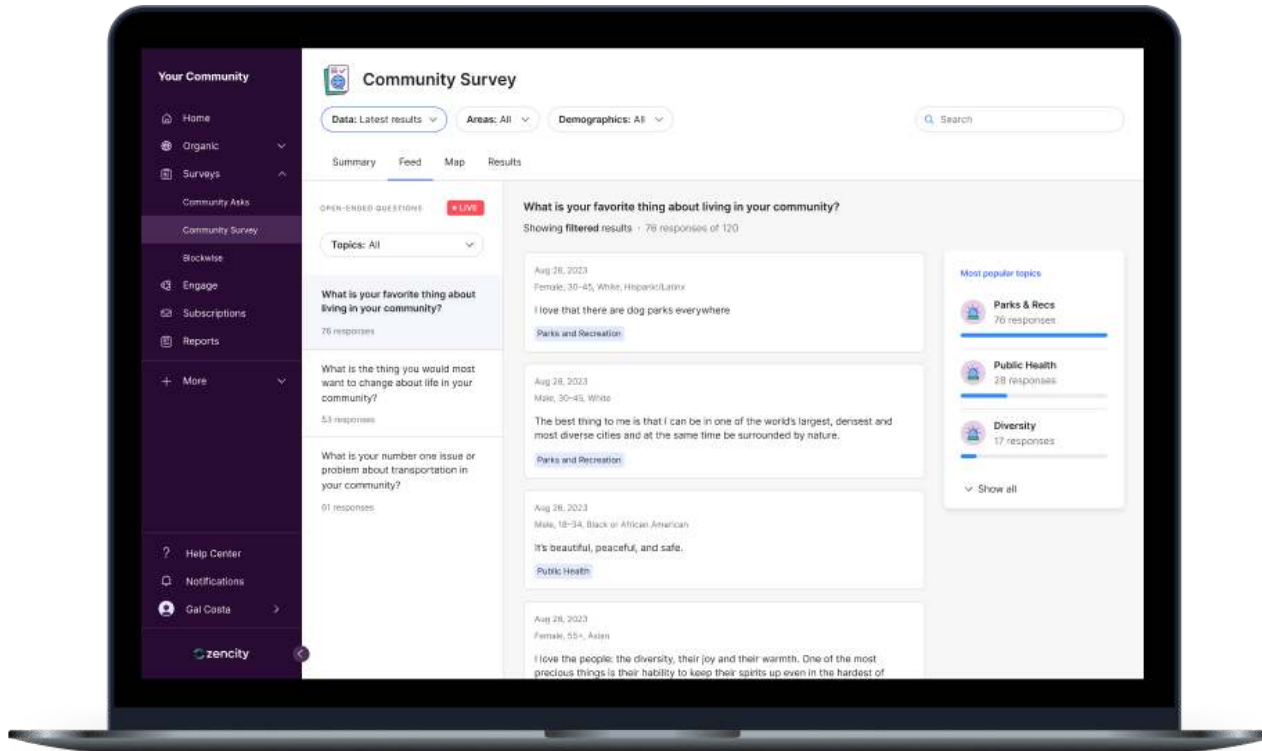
Your Community

Home
Organic
Surveys
Community Asks
Community Survey
Blockwise
Engage
Subscriptions
Reports
+ More

? Help Center
Notifications
Gal Costa

zencity

Community Survey

Data: Latest results
Areas: All
Demographics: All
Search

Summary Feed Map Results

OPEN-ENDED QUESTIONS • LIVE

Topics: All

What is your favorite thing about living in your community?
76 responses

What is the thing you would most want to change about life in your community?
53 responses

What is your number one issue or problem about transportation in your community?
61 responses

What is your favorite thing about living in your community?
Showing filtered results · 76 responses of 120

Aug 28, 2023
Female, 30-45, White, Hispanic/Latinx
I love that there are dog parks everywhere
Parks and Recreation

Aug 28, 2023
Male, 30-45, White
The best thing to me is that I can be in one of the world's largest, densest and most diverse cities and at the same time be surrounded by nature.
Parks and Recreation

Aug 28, 2023
Male, 18-34, Black or African American
It's beautiful, peaceful, and safe.
Public Health

Aug 28, 2023
Female, 55+, Asian
I love the people: the diversity, their joy and their warmth. One of the most precious things is their hability to keep their spirits up even in the hardest of

Most popular topics
Parks & Recs
76 responses
Public Health
28 responses
Diversity
17 responses
Show all